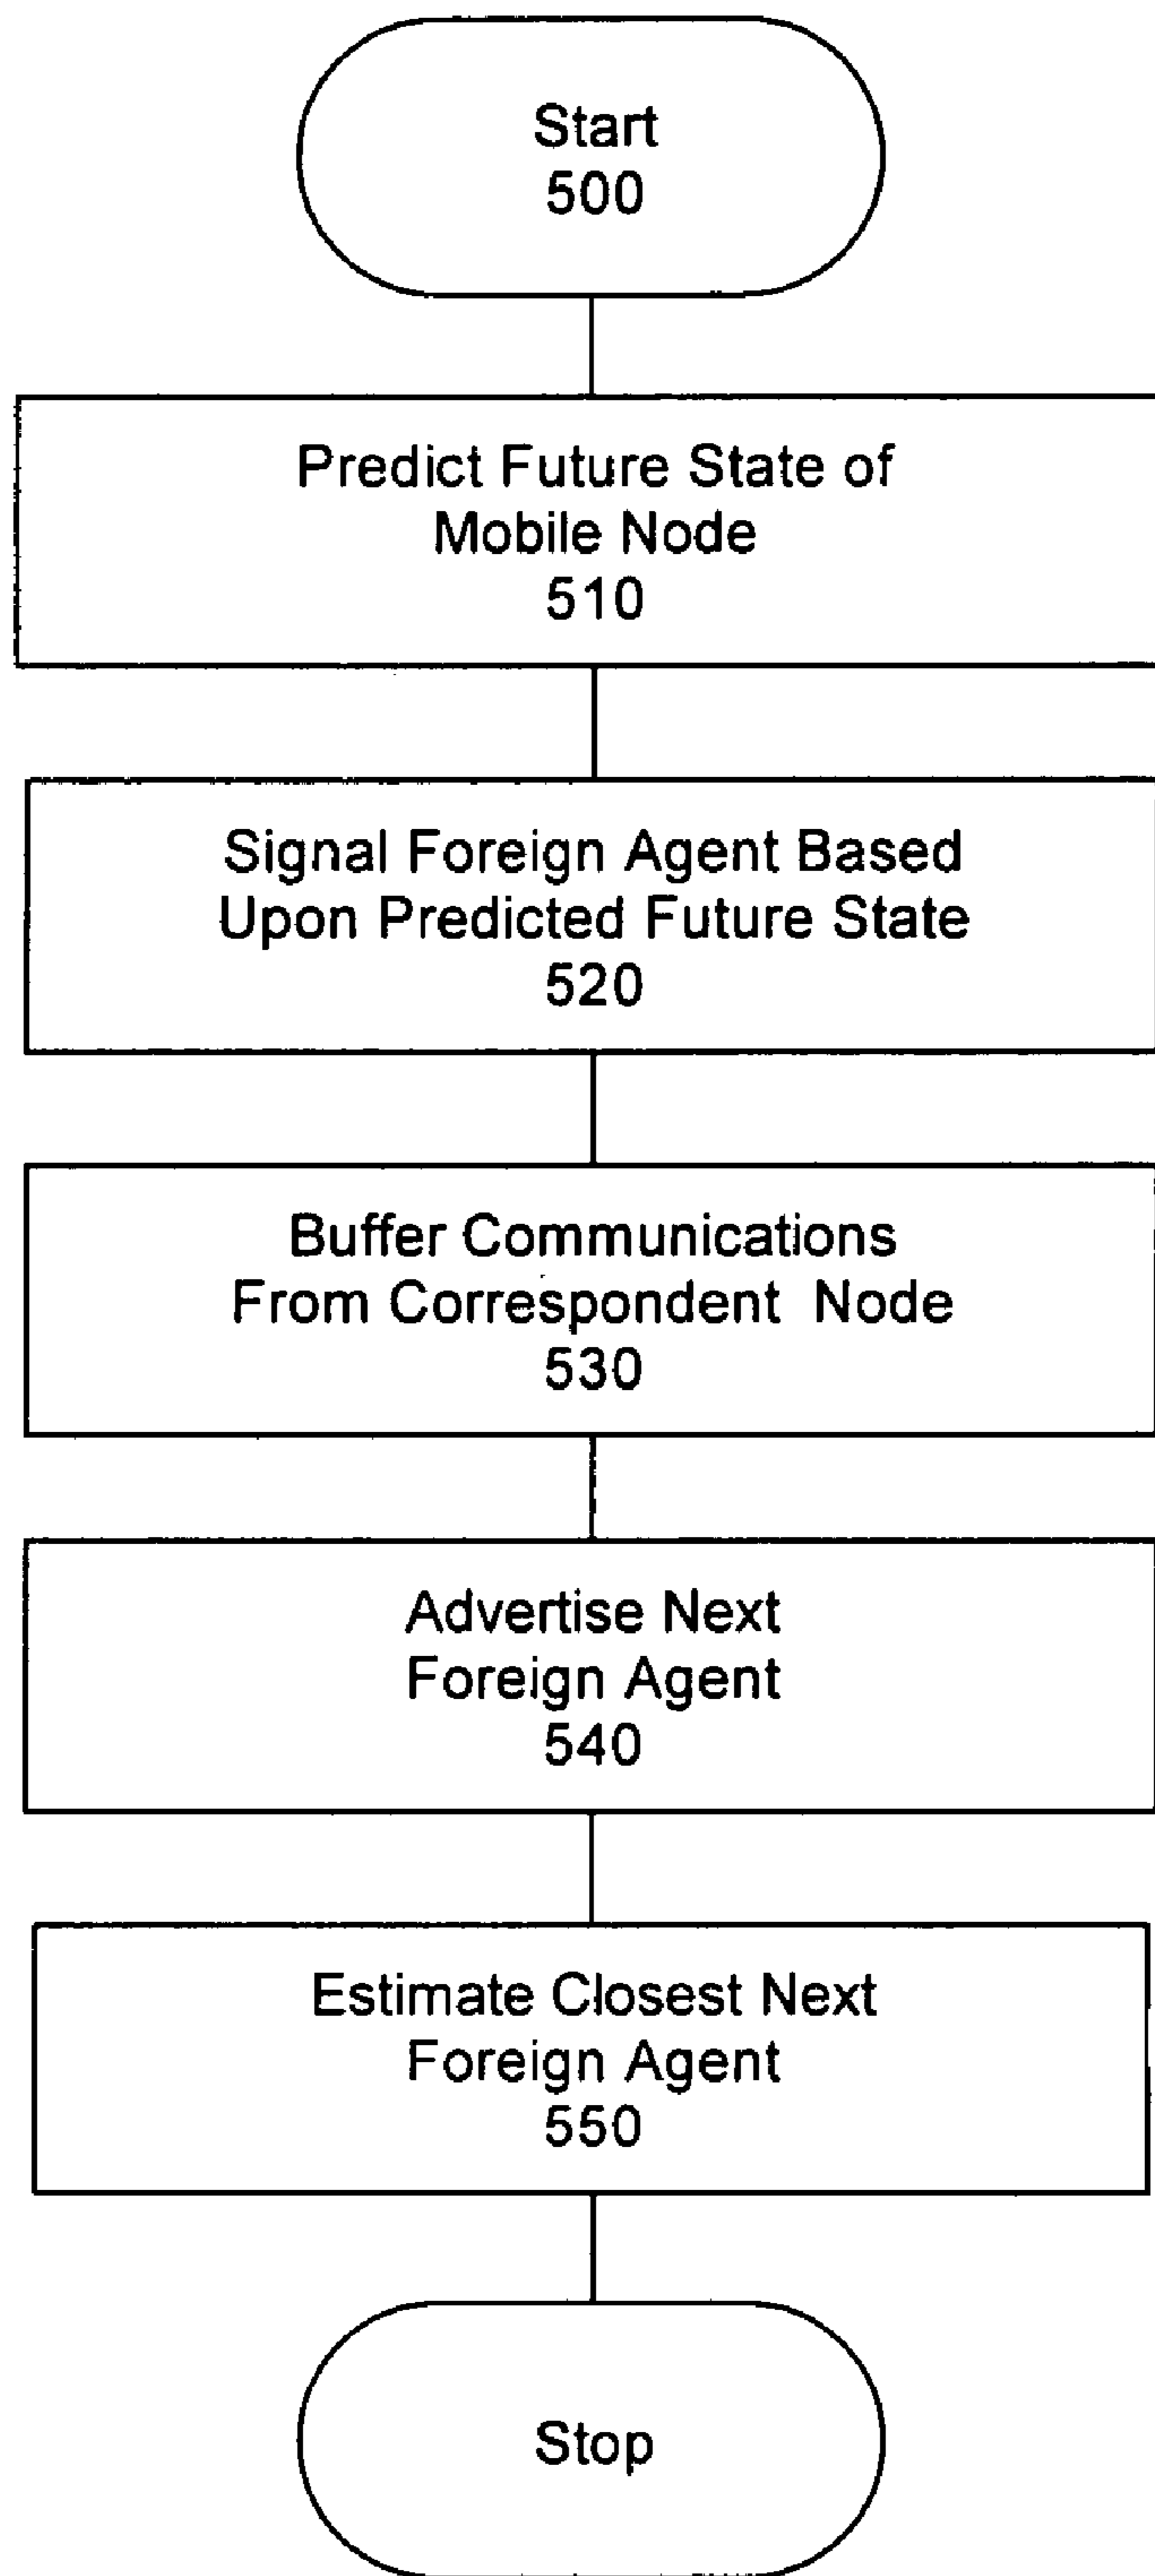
Start
500

Predict Future State of
Mobile Node
510

Signal Foreign Agent Based
Upon Predicted Future State
520

Buffer Communications
From Correspondent Node
530

Advertise Next
Foreign Agent
540

Estimate Closest Next
Foreign Agent
550

Stop